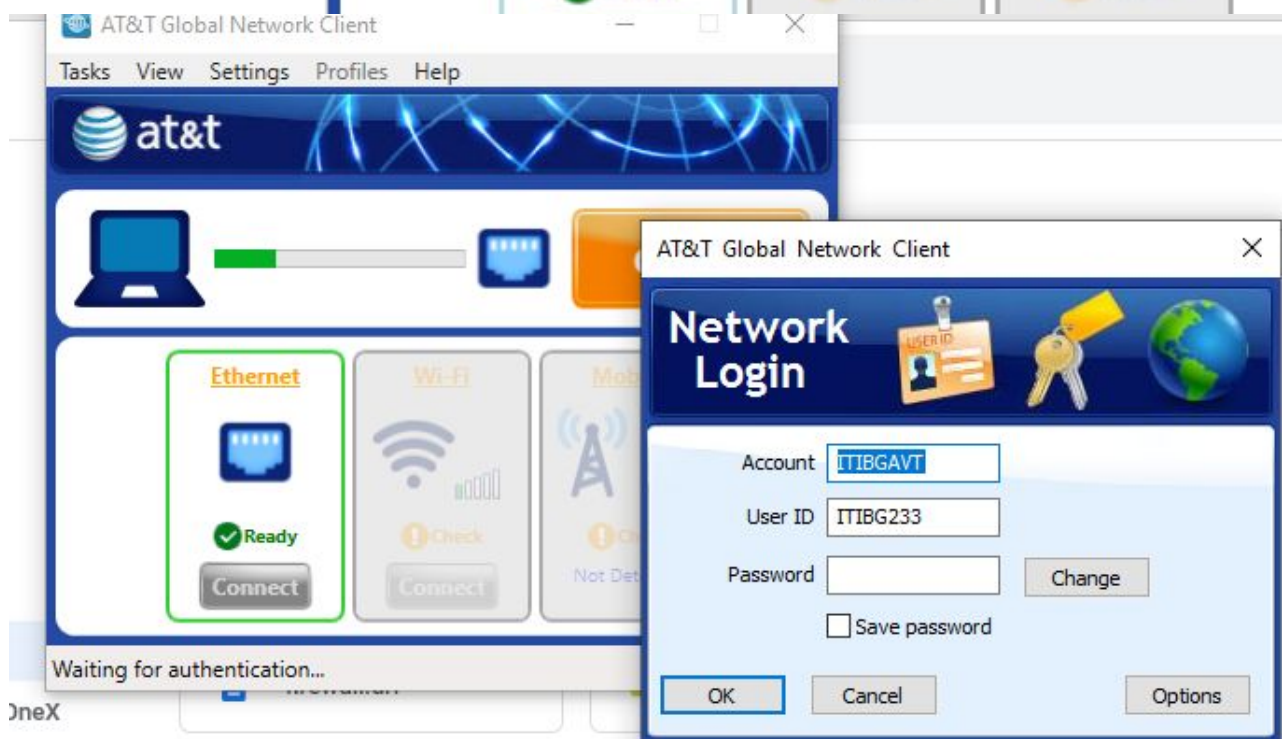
AT&T Global Network Client

Tasks View Settings Profiles Help

at&t

Ethernet

Ready

Connect

Wi-Fi

Check

Connect

Mob

Not Det

Waiting for authentication...

AT&T Global Network Client

Network Login

USER ID

Account ITIBGAVT

User ID ITIBG233

Password

Change

Save password

OK

Cancel

Options

)neX